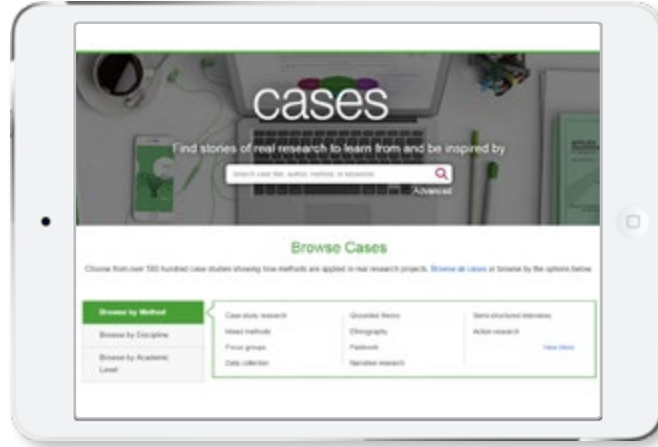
cases

Find stories of real research to learn from and be inspired by

Search case title, author, methods, or keywords

Advanced

Browse Cases

Choose from over 500 hundred case studies showing how methods are applied in real research projects. Browse all cases or browse by the options below

Browse by Method

Browse by Discipline

Browse by Academic Level

Case study research
Mixed methods
Focus groups
Data collection

Grounded theory
Ethnography
Fieldwork
Narrative research

Semi-structured interviews
Action research

View More